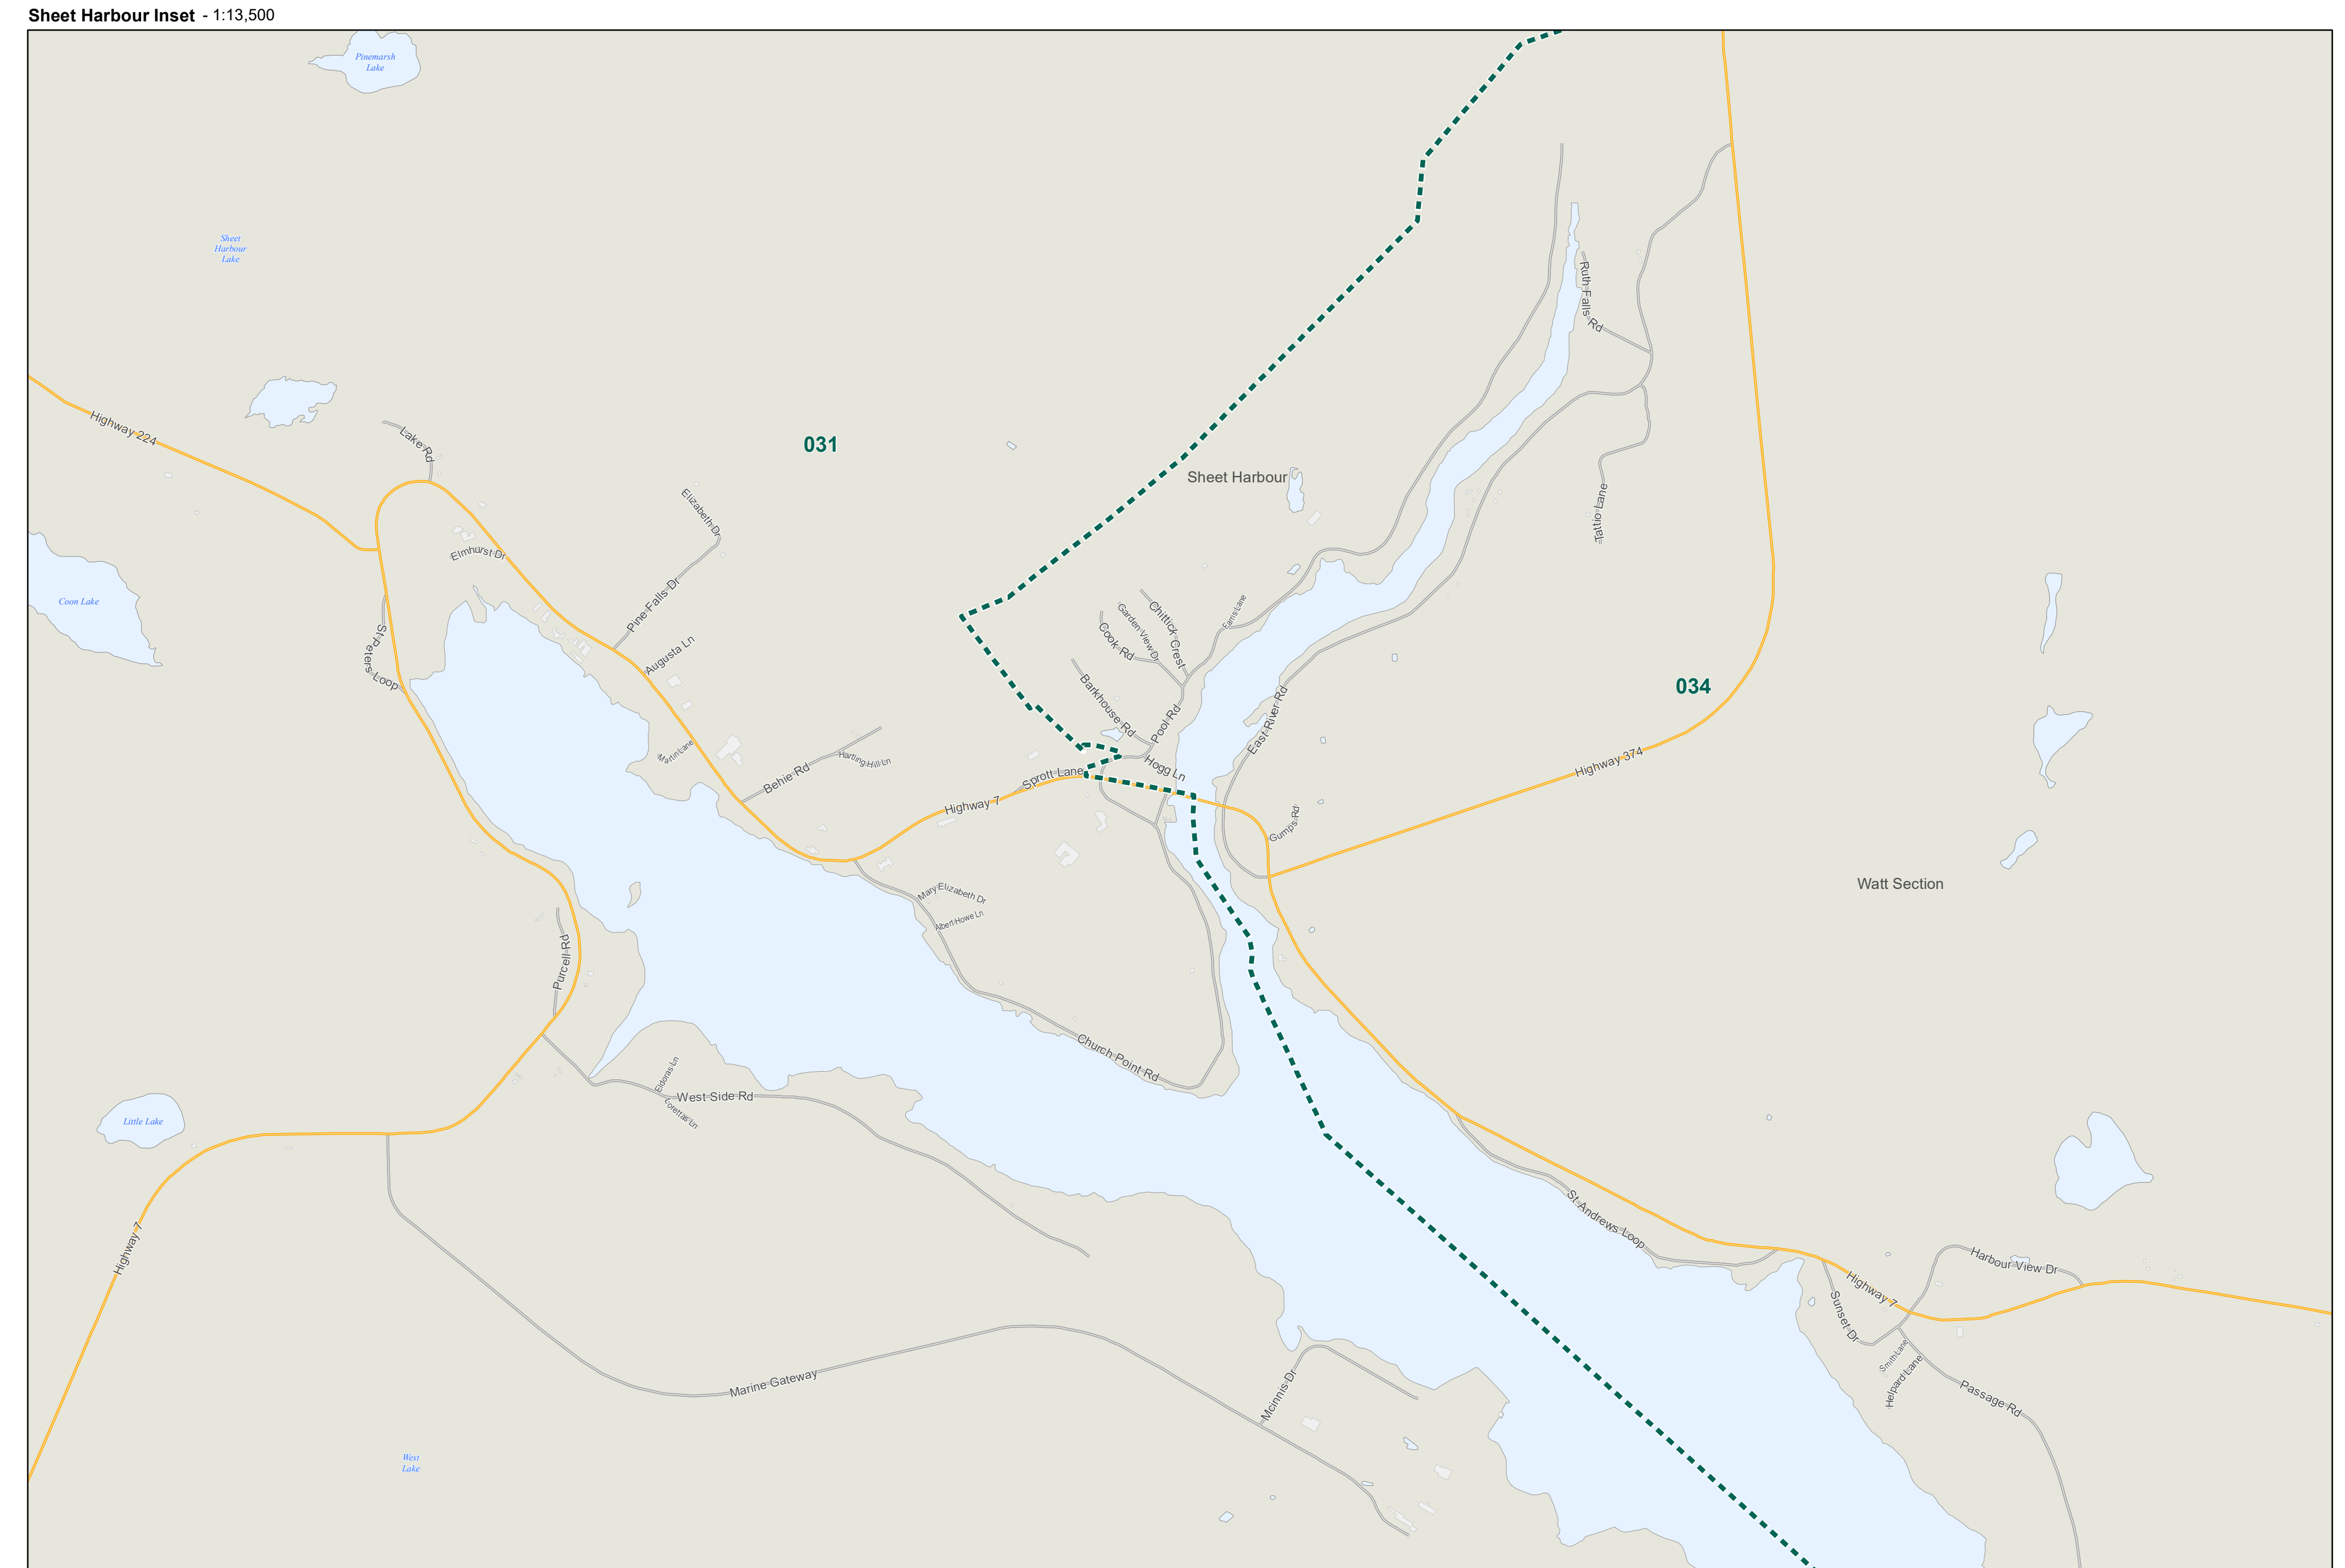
Sheet Harbour Inset - 1:13,500

Pinemarsh Lake

Sheet Harbour Lake

031

Highway 224

Lake Rd

Elizabeth Dr

Elmhurst Dr

Pine Falls Dr

Coon Lake

St Peters Loop

Augusta Ln

Sheet Harbour

Ruth Falls Rd

Tattie Lane

Chittick Crest

Garden View Dr

Cook Rd

Earls Lane

Barkhouse Rd

Pool Rd

East River Rd

034

Martin Lane

Behie Rd

Harting Hill Ln

Hogg Ln

Sprott Lane

Highway 7

Highway 374

Gumps Rd

Watt Section

Mary Elizabeth Dr

Albert Howe Ln

Purcell Rd

Church Point Rd

Eldoras Ln

West Side Rd

Lorettas Ln

Little Lake

Highway 7

St Andrews Loop

Harbour View Dr

Highway 7

Sunset Dr

Smith Lane

Helpard Lane

Passage Rd

Marine Gateway

Mcinnis Dr

West Lake